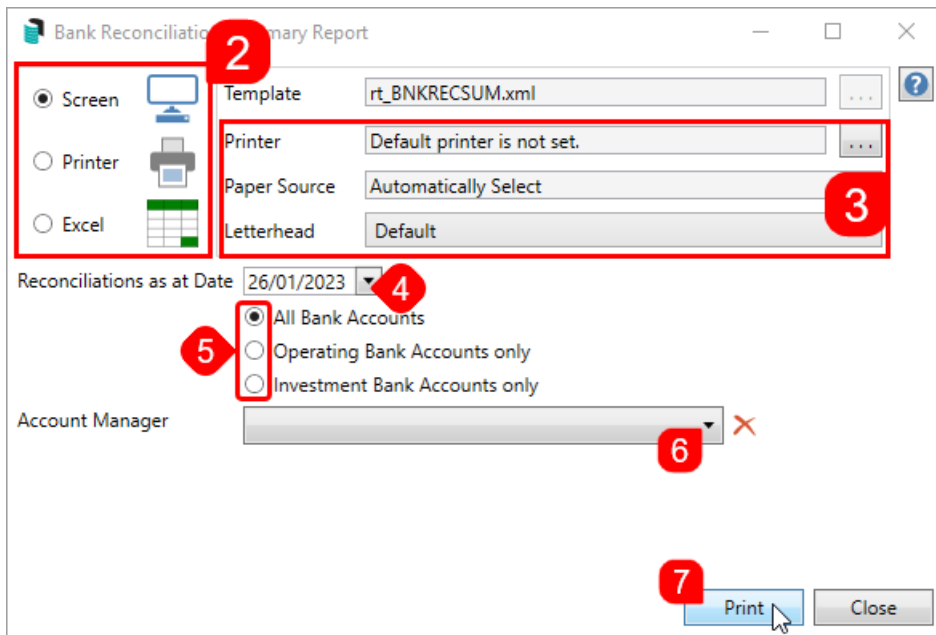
Bank Reconciliatio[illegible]mary Report

2

Screen

Printer

Excel

Template rt_BNKRECSUM.xml ...

?

Printer Default printer is not set. ...

Paper Source Automatically Select

3

Letterhead Default

Reconciliations as at Date 26/01/2023

4

5

All Bank Accounts

Operating Bank Accounts only

Investment Bank Accounts only

Account Manager

6

7

Print

Close